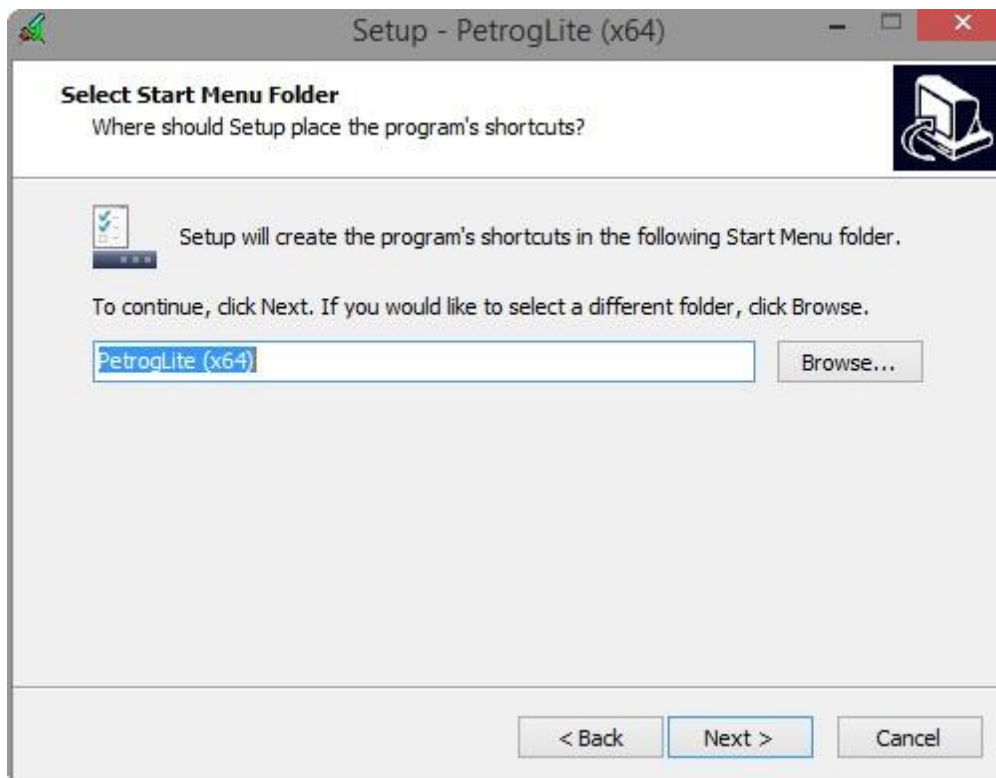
Setup - PetrogLite (x64)

Select Start Menu Folder
Where should Setup place the program's shortcuts?

Setup will create the program's shortcuts in the following Start Menu folder.

To continue, click Next. If you would like to select a different folder, click Browse.

PetrogLite (x64)

Browse...

< Back

Next >

Cancel